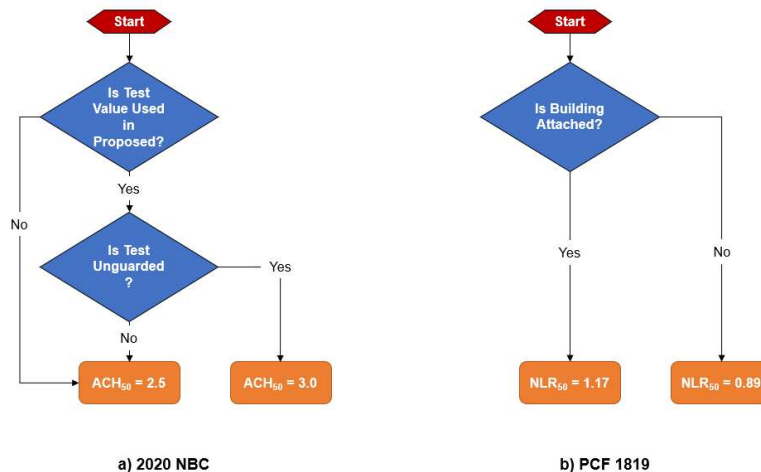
Start

Is Test Value Used in Proposed?

Yes

No

Is Test Unguarded ?

Yes

No

$ACH_{50}$ = 2.5

$ACH_{50}$ = 3.0

a) 2020 NBC

Start

Is Building Attached?

Yes

No

$NLR_{50}$ = 1.17

$NLR_{50}$ = 0.89

b) PCF 1819